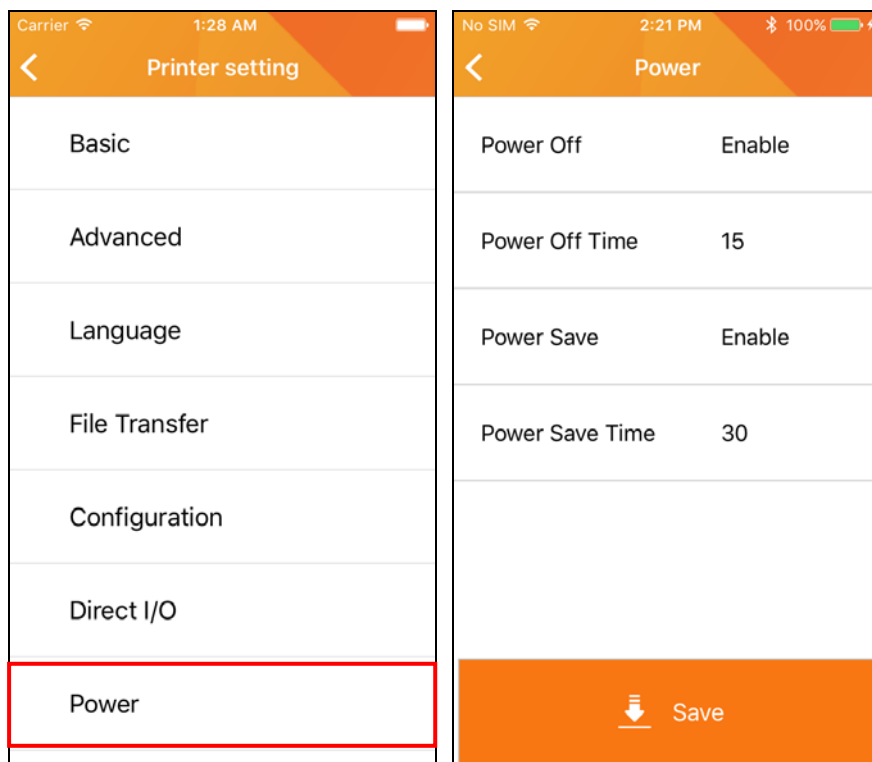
Carrier 1:28 AM

Printer setting

Basic

Advanced

Language

File Transfer

Configuration

Direct I/O

Power

No SIM 2:21 PM 100%

Power

| Power Off | Enable |
|---|---|
| Power Off Time | 15 |
| Power Save | Enable |
| Power Save Time | 30 |

Save